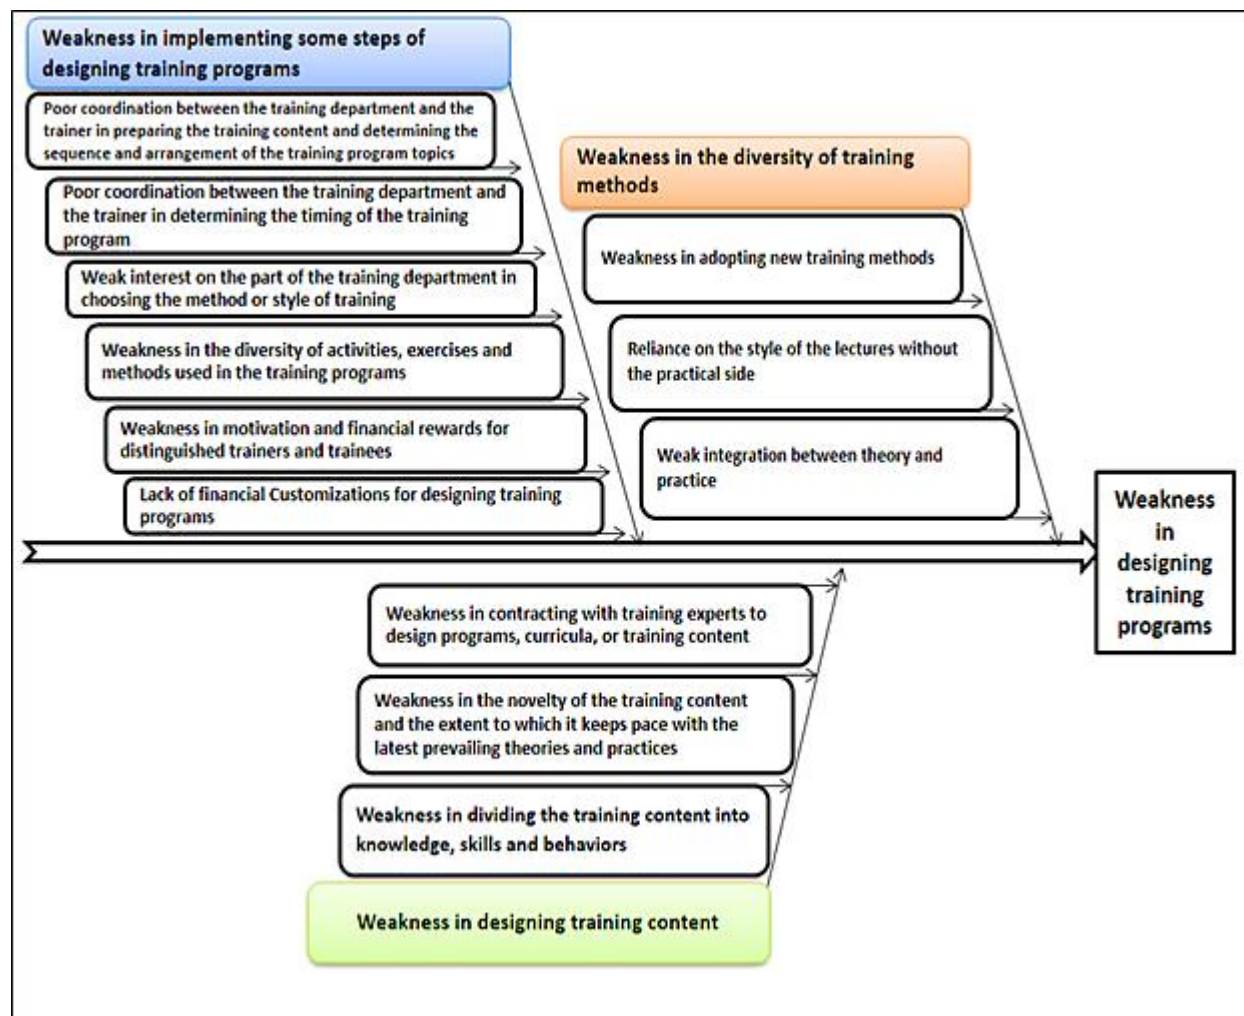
Weakness in implementing some steps of designing training programs

Poor coordination between the training department and the trainer in preparing the training content and determining the sequence and arrangement of the training program topics

Poor coordination between the training department and the trainer in determining the timing of the training program

Weak interest on the part of the training department in choosing the method or style of training

Weakness in the diversity of activities, exercises and methods used in the training programs

Weakness in motivation and financial rewards for distinguished trainers and trainees

Lack of financial Customizations for designing training programs

Weakness in the diversity of training methods

Weakness in adopting new training methods

Reliance on the style of the lectures without the practical side

Weak integration between theory and practice

Weakness in designing training programs

Weakness in contracting with training experts to design programs, curricula, or training content

Weakness in the novelty of the training content and the extent to which it keeps pace with the latest prevailing theories and practices

Weakness in dividing the training content into knowledge, skills and behaviors

Weakness in designing training content